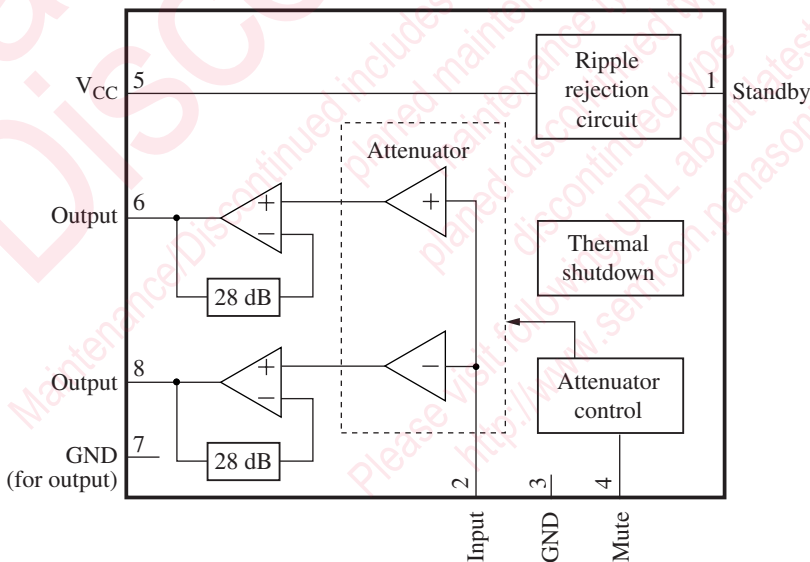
Discontinued

Maintenance/Discontinued includes planed maintenance type, maintenance type, planed discontinued type, discontinued type

Please visit following URL about latest information.
http://www.semicon.panasonic.co.jp/en/

$V_{CC}$ 5

Ripple rejection circuit

1 Standby

Attenuator

Output 6

+

−

+

28 dB

Thermal shutdown

Output 8

+

−

−

28 dB

Attenuator control

GND (for output) 7

2 Input

3 GND

4 Mute